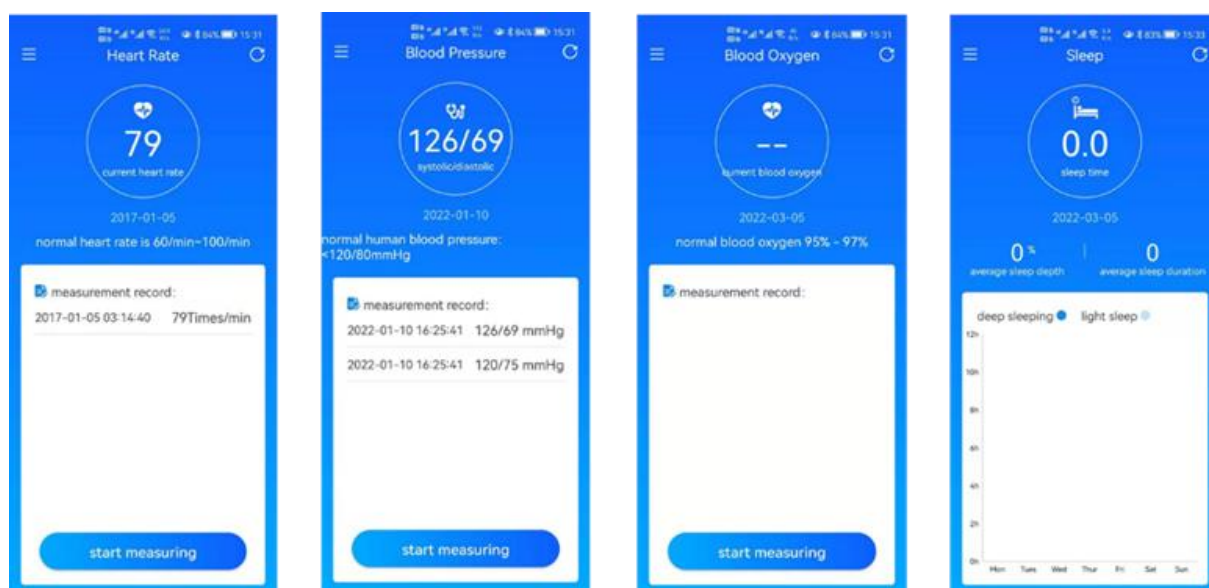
15:31

Heart Rate

79

current heart rate

2017-01-05

normal heart rate is 60/min~100/min

measurement record:

2017-01-05 03:14:40 79Times/min

start measuring

15:31

Blood Pressure

126/69

systolic/diastolic

2022-01-10

normal human blood pressure: <120/80mmHg

measurement record:

2022-01-10 16:25:41 126/69 mmHg

2022-01-10 16:25:41 120/75 mmHg

start measuring

15:31

Blood Oxygen

--

current blood oxygen

2022-03-05

normal blood oxygen 95% - 97%

measurement record:

start measuring

15:33

Sleep

0.0

sleep time

2022-03-05

0%
average sleep depth

0
average sleep duration

deep sleeping light sleep

12h
10h
8h
6h
4h
2h
0h

Mon Tues Wed Thur Fri Sat Sun